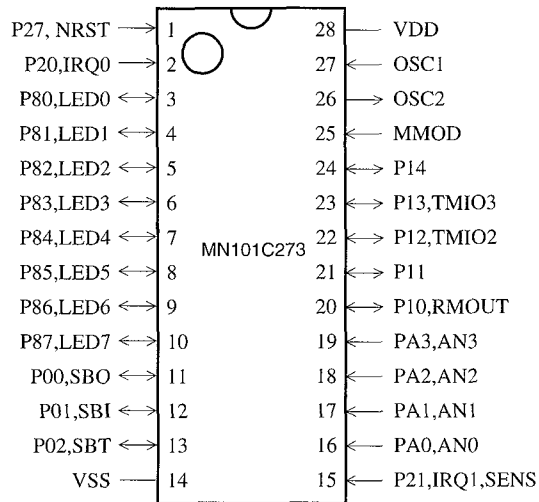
P27, NRST 1
P20,IRQ0 2
P80,LED0 3
P81,LED1 4
P82,LED2 5
P83,LED3 6
P84,LED4 7
P85,LED5 8
P86,LED6 9
P87,LED7 10
P00,SBO 11
P01,SBI 12
P02,SBT 13
VSS 14

MN101C273

28 VDD
27 OSC1
26 OSC2
25 MMOD
24 P14
23 P13,TMIO3
22 P12,TMIO2
21 P11
20 P10,RMOUT
19 PA3,AN3
18 PA2,AN2
17 PA1,AN1
16 PA0,AN0
15 P21,IRQ1,SENS